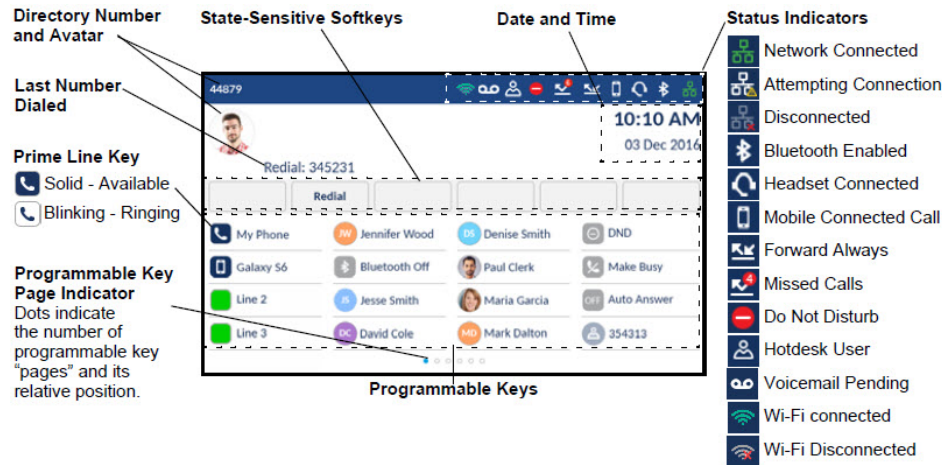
Directory Number and Avatar

State-Sensitive Softkeys

Date and Time

Status Indicators

Last Number Dialed

Prime Line Key

Solid - Available

Blinking - Ringing

Programmable Key Page Indicator
Dots indicate the number of programmable key "pages" and its relative position.

44879

10:10 AM
03 Dec 2016

Redial: 345231

Redial

My Phone
Jennifer Wood
Denise Smith
DND

Galaxy S6
Bluetooth Off
Paul Clerk
Make Busy

Line 2
Jesse Smith
Maria Garcia
Auto Answer

Line 3
David Cole
Mark Dalton
354313

Programmable Keys

Network Connected
Attempting Connection
Disconnected
Bluetooth Enabled
Headset Connected
Mobile Connected Call
Forward Always
Missed Calls
Do Not Disturb
Hotdesk User
Voicemail Pending
Wi-Fi connected
Wi-Fi Disconnected